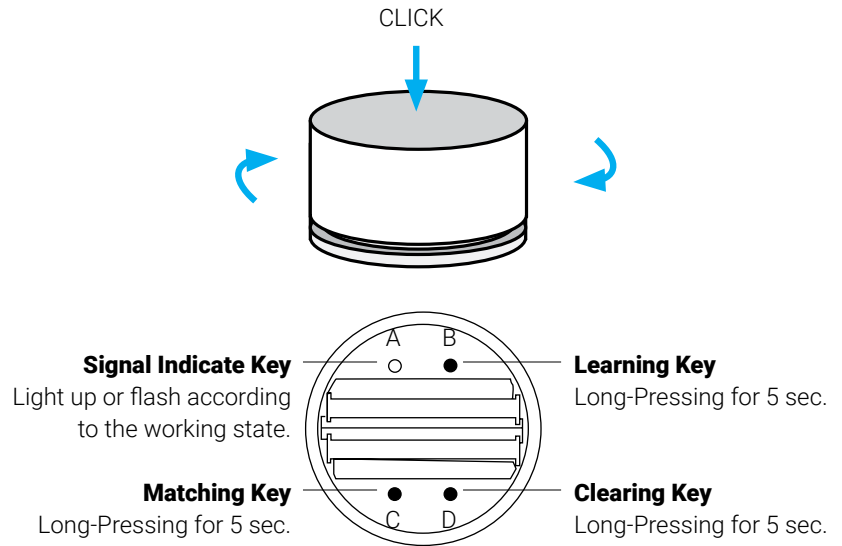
CLICK

A B

Signal Indicate Key
Light up or flash according to the working state.

Learning Key
Long-Pressing for 5 sec.

Matching Key
Long-Pressing for 5 sec.

Clearing Key
Long-Pressing for 5 sec.

C D